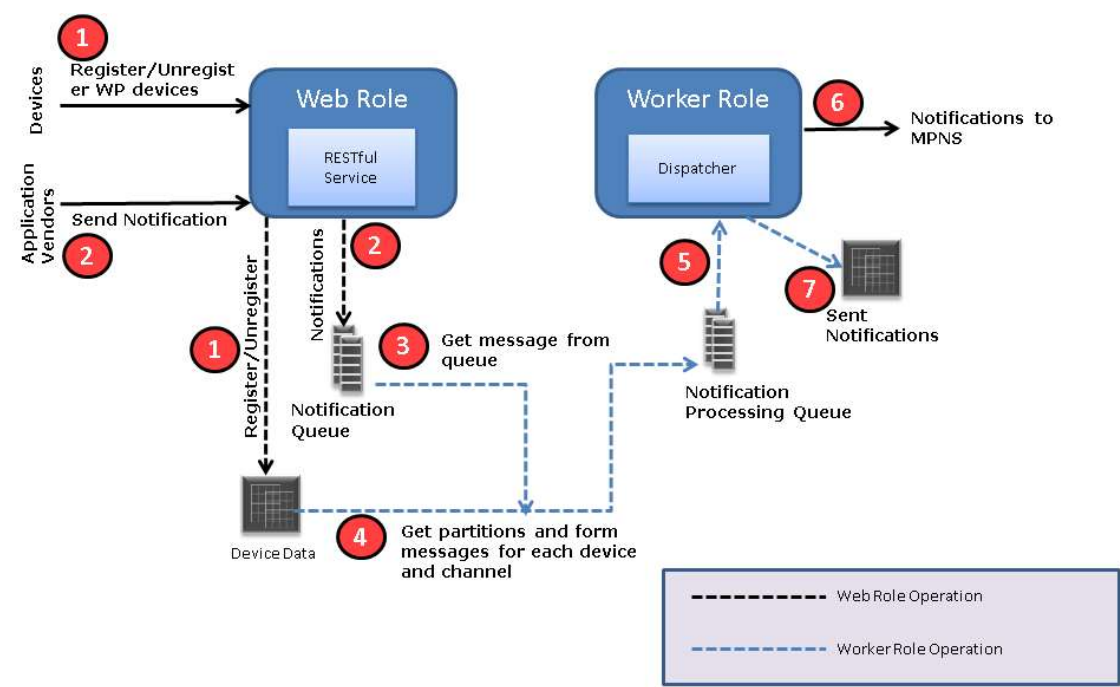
1
Devices
Register/Unregister WP devices

Web Role
RESTful Service

Worker Role
Dispatcher

6
Notifications to MPNS

Application Vendors
Send Notification
2

Register/Unregister
Notifications
2

5

7
Sent Notifications

1

3
Get message from queue

Notification Queue

Notification Processing Queue

Device Data

4
Get partitions and form messages for each device and channel

Web Role Operation
Worker Role Operation